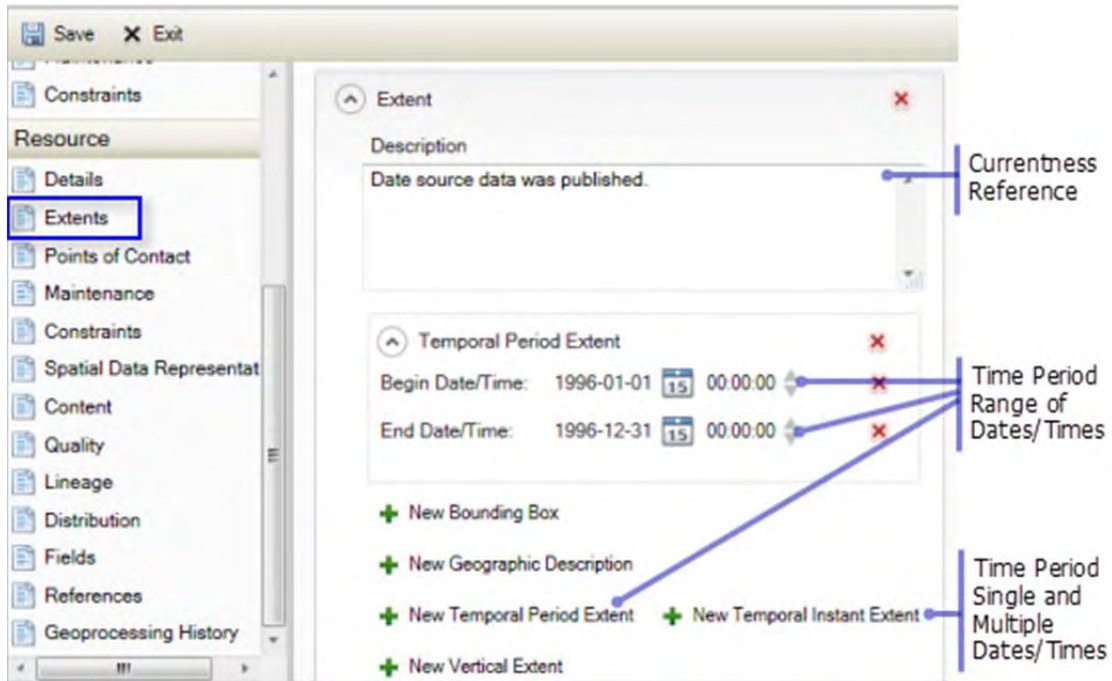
Save Exit

Constraints

Resource

Details

Extents

Points of Contact

Maintenance

Constraints

Spatial Data Representat

Content

Quality

Lineage

Distribution

Fields

References

Geoprocessing History

Extent

Description

Date source data was published.

Currentness Reference

Temporal Period Extent

Begin Date/Time: 1996-01-01 15 00:00:00

End Date/Time: 1996-12-31 15 00:00:00

Time Period Range of Dates/Times

New Bounding Box

New Geographic Description

New Temporal Period Extent

New Temporal Instant Extent

Time Period Single and Multiple Dates/Times

New Vertical Extent